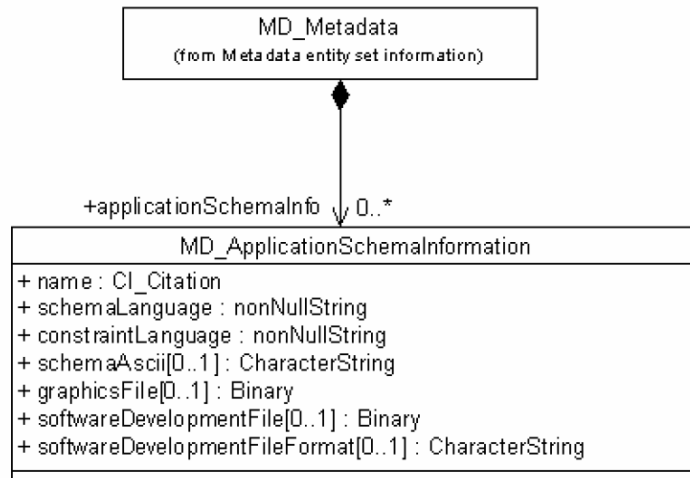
MD_Metadata
(from Metadata entity set information)

+applicationSchemaInfo 0..*

MD_ApplicationSchemaInformation

+ name : CI_Citation
+ schemaLanguage : nonNullString
+ constraintLanguage : nonNullString
+ schemaAscii[0..1] : CharacterString
+ graphicsFile[0..1] : Binary
+ softwareDevelopmentFile[0..1] : Binary
+ softwareDevelopmentFileFormat[0..1] : CharacterString